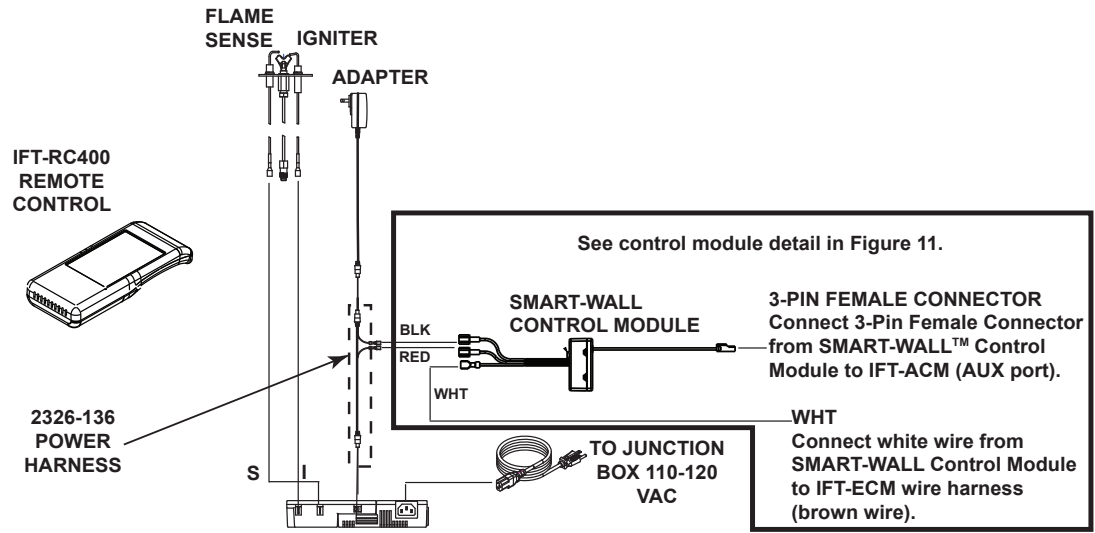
FLAME SENSE

IGNITER

ADAPTER

IFT-RC400 REMOTE CONTROL

See control module detail in Figure 11.

SMART-WALL CONTROL MODULE

3-PIN FEMALE CONNECTOR
Connect 3-Pin Female Connector from SMART-WALL™ Control Module to IFT-ACM (AUX port).

BLK

RED

WHT

WHT
Connect white wire from SMART-WALL Control Module to IFT-ECM wire harness (brown wire).

2326-136 POWER HARNESS

TO JUNCTION BOX 110-120 VAC

S

I